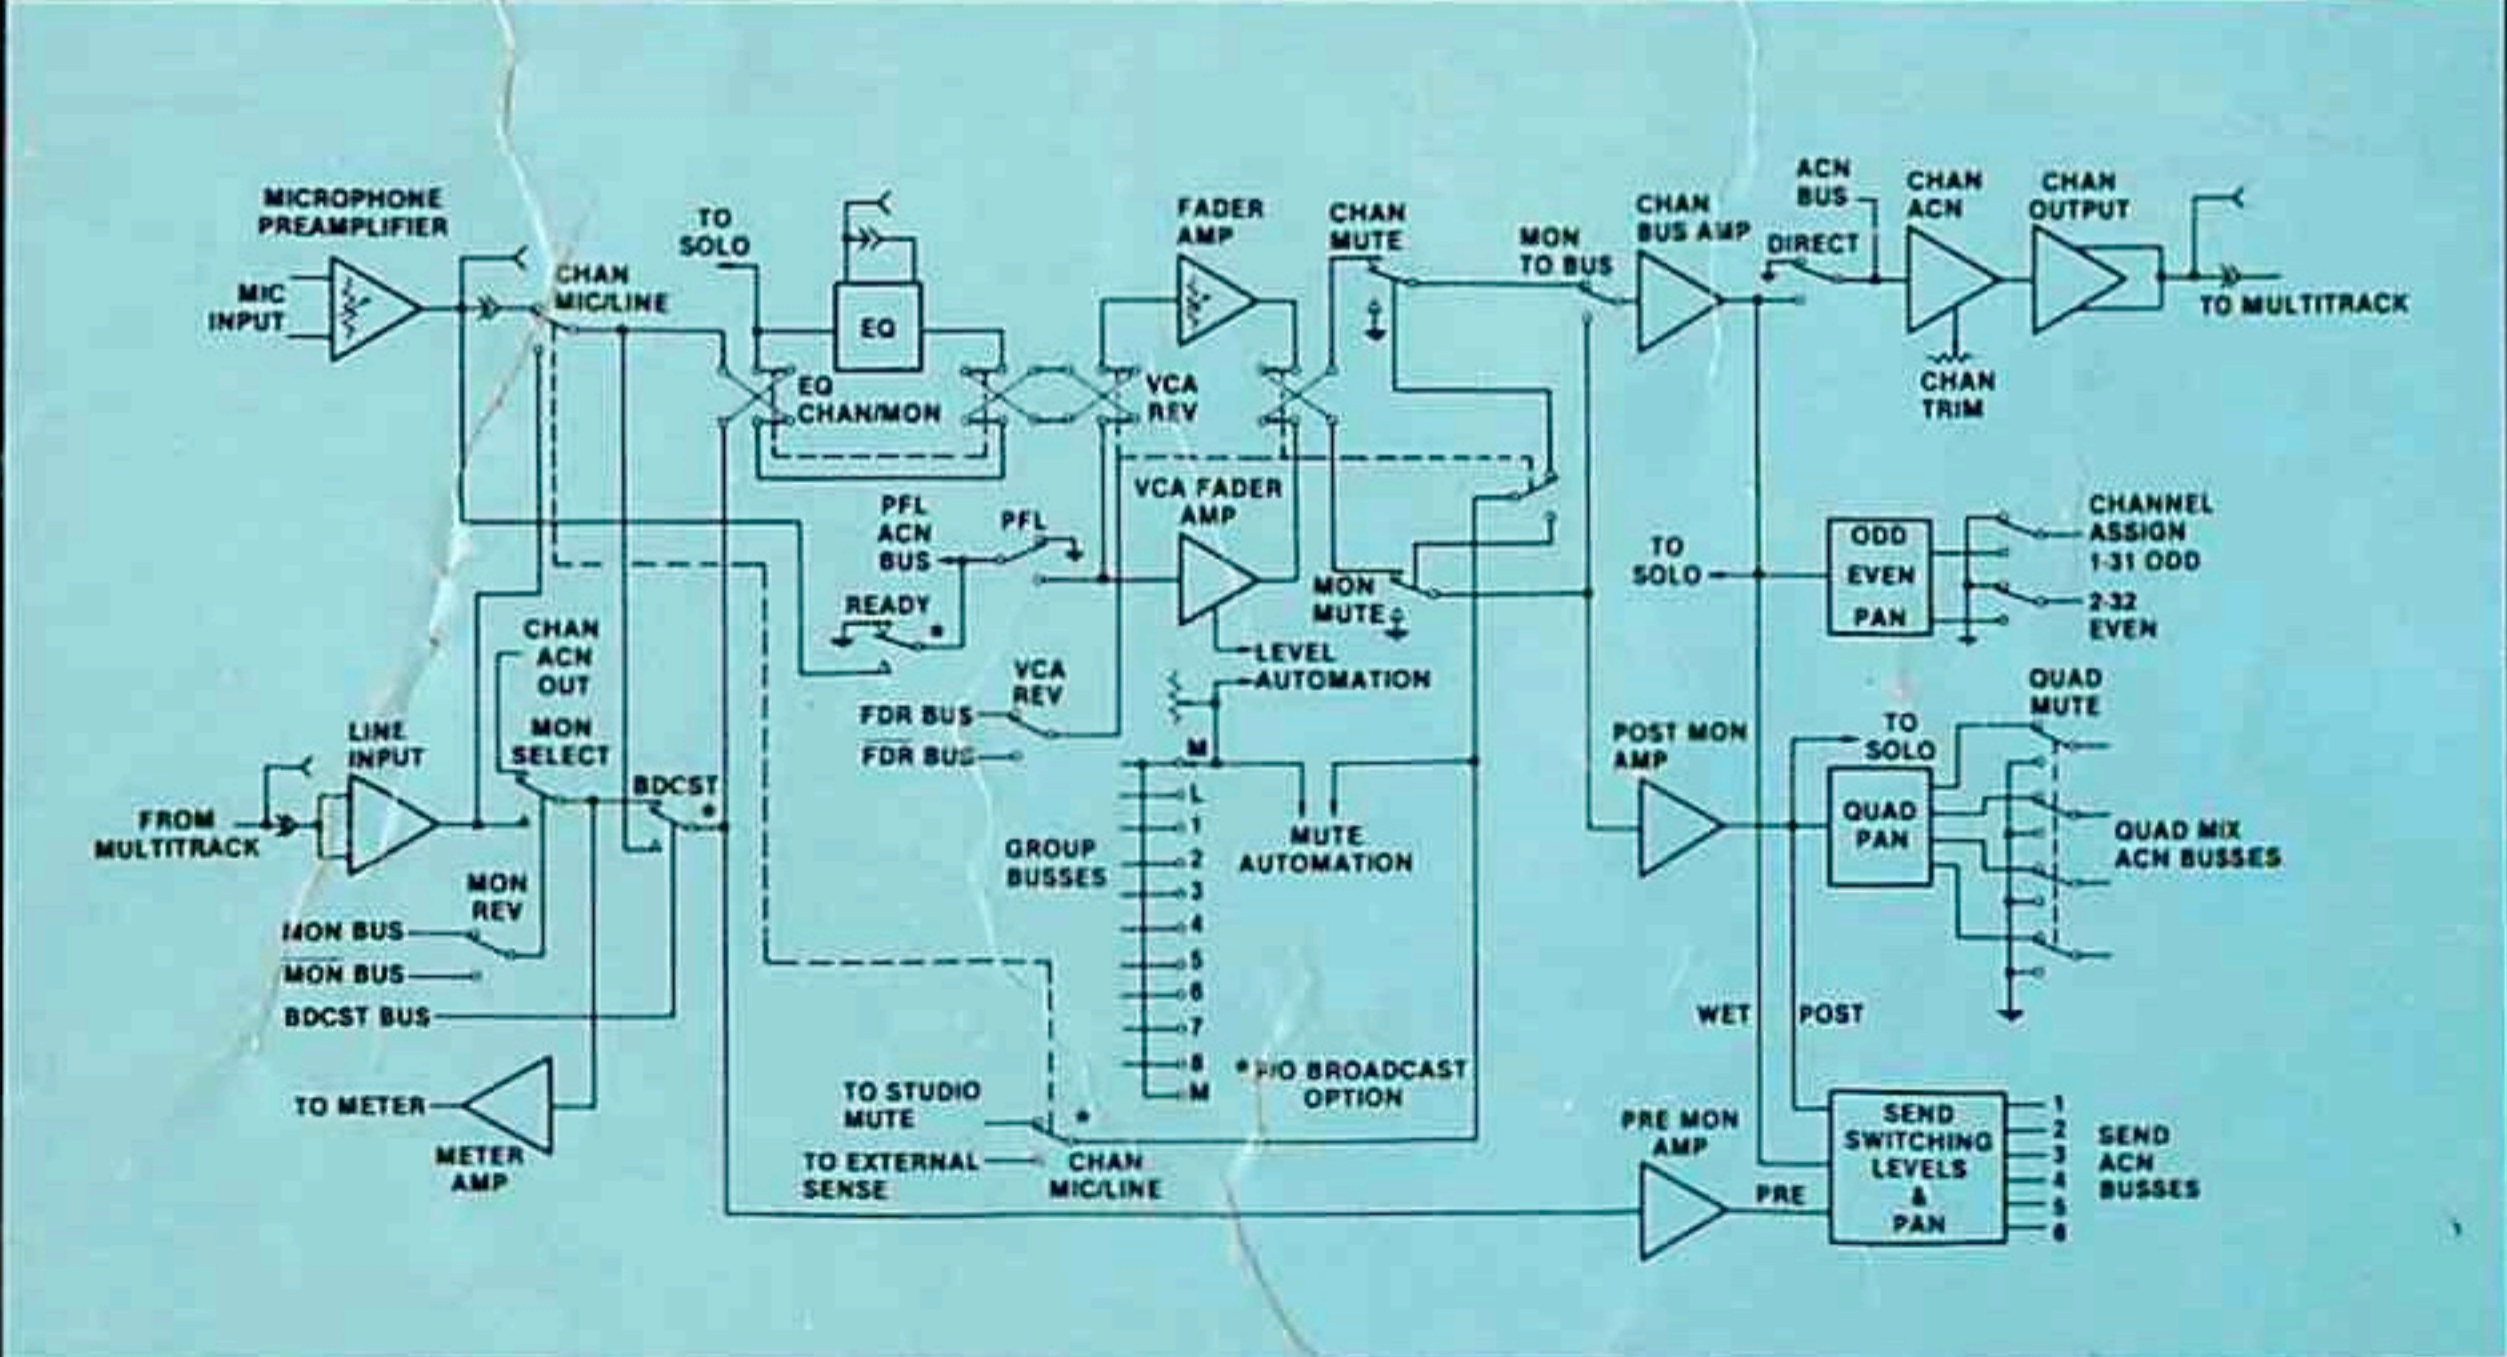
MICROPHONE PREAMPLIFIER

MIC INPUT

CHAN MIC/LINE

TO SOLO

EQ

EQ CHAN/MON

FADER AMP

VCA REV

CHAN MUTE

MON TO BUS

CHAN BUS AMP

ACN BUS

DIRECT

CHAN ACN

CHAN OUTPUT

TO MULTITRACK

CHAN TRIM

VCA FADER AMP

PFL ACN BUS

PFL

READY

*

MON MUTE

LEVEL AUTOMATION

TO SOLO

ODD EVEN PAN

CHANNEL ASSIGN 1-31 ODD

2-32 EVEN

CHAN ACN OUT

MON SELECT

LINE INPUT

FROM MULTITRACK

BDCST

*

VCA REV

FDR BUS

FDR BUS

M

L

1

2

3

4

5

6

7

8

M

GROUP BUSSES

MUTE AUTOMATION

POST MON AMP

TO SOLO

QUAD MUTE

QUAD PAN

QUAD MIX ACN BUSSES

MON REV

MON BUS

MON BUS

BDCST BUS

WET

POST

TO METER

METER AMP

TO STUDIO MUTE

*

TO EXTERNAL SENSE

CHAN MIC/LINE

* NO BROADCAST OPTION

PRE MON AMP

PRE

SEND SWITCHING LEVELS & PAN

1
2
3
4
5
6

SEND ACN BUSSES